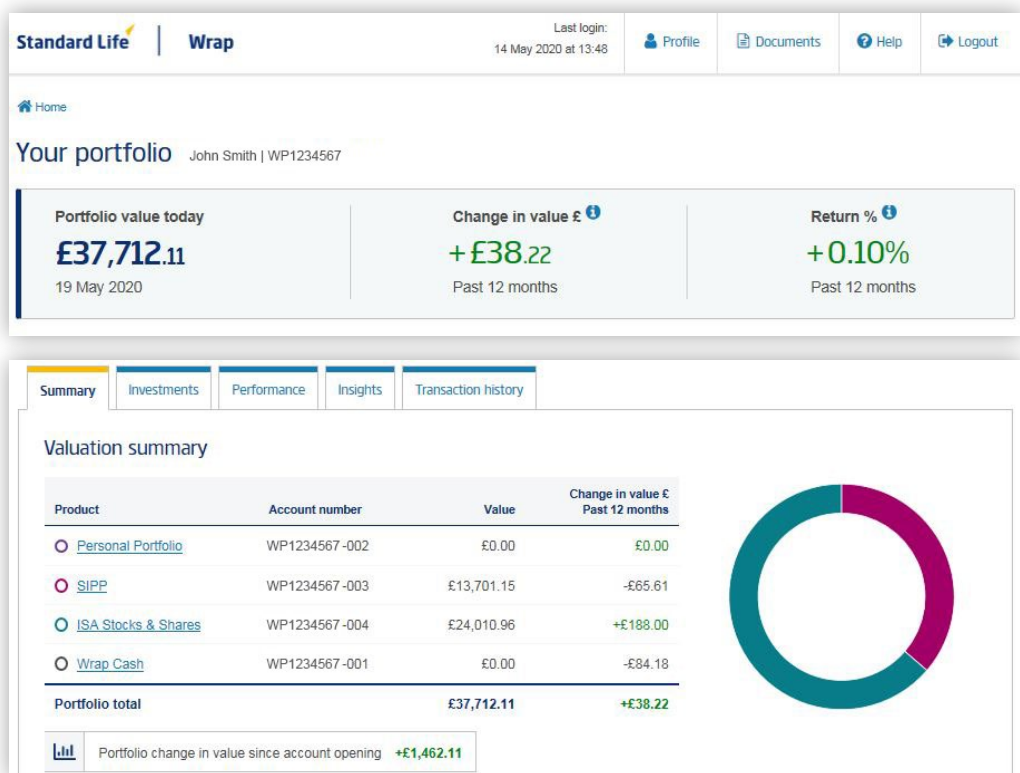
Standard Life | Wrap

Last login: 14 May 2020 at 13:48

Profile

Documents

Help

Logout

Home

Your portfolio John Smith | WP1234567

Portfolio value today
£37,712.11
19 May 2020

Change in value £
+£38.22
Past 12 months

Return %
+0.10%
Past 12 months

Summary | Investments | Performance | Insights | Transaction history

Valuation summary

| Product | Account number | Value | Change in value £ Past 12 months |
|---|---|---|---|
| Personal Portfolio | WP1234567-002 | £0.00 | £0.00 |
| SIPP | WP1234567-003 | £13,701.15 | -£65.61 |
| ISA Stocks & Shares | WP1234567-004 | £24,010.96 | +£188.00 |
| Wrap Cash | WP1234567-001 | £0.00 | -£84.18 |
| Portfolio total | | £37,712.11 | +£38.22 |

Portfolio change in value since account opening +£1,462.11